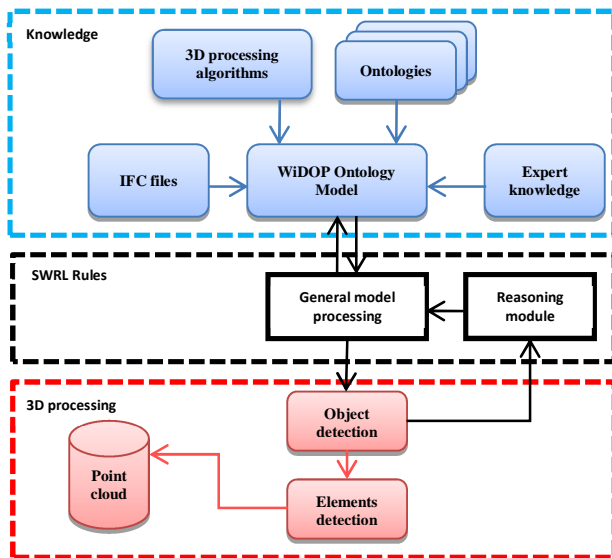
Knowledge

3D processing algorithms

Ontologies

IFC files

WiDOP Ontology Model

Expert knowledge

SWRL Rules

General model processing

Reasoning module

3D processing

Object detection

Point cloud

Elements detection